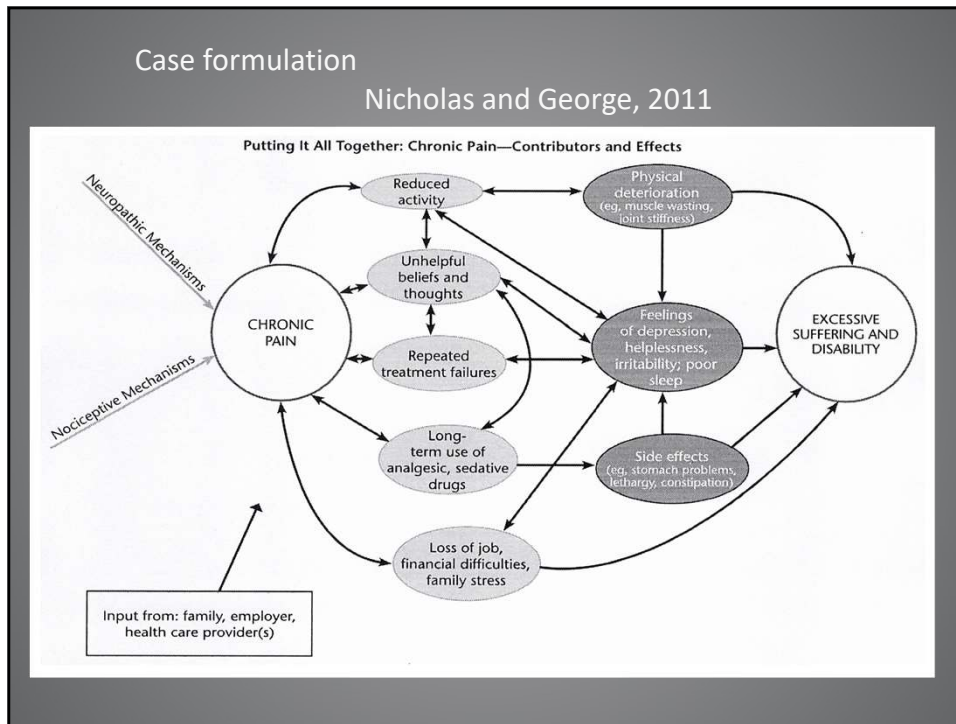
Case formulation

Nicholas and George, 2011

Putting It All Together: Chronic Pain—Contributors and Effects

Neuropathic Mechanisms

Nociceptive Mechanisms

CHRONIC PAIN

Reduced activity

Unhelpful beliefs and thoughts

Repeated treatment failures

Long-term use of analgesic, sedative drugs

Loss of job, financial difficulties, family stress

Physical deterioration (eg, muscle wasting, joint stiffness)

Feelings of depression, helplessness, irritability; poor sleep

Side effects (eg, stomach problems, lethargy, constipation)

EXCESSIVE SUFFERING AND DISABILITY

Input from: family, employer, health care provider(s)